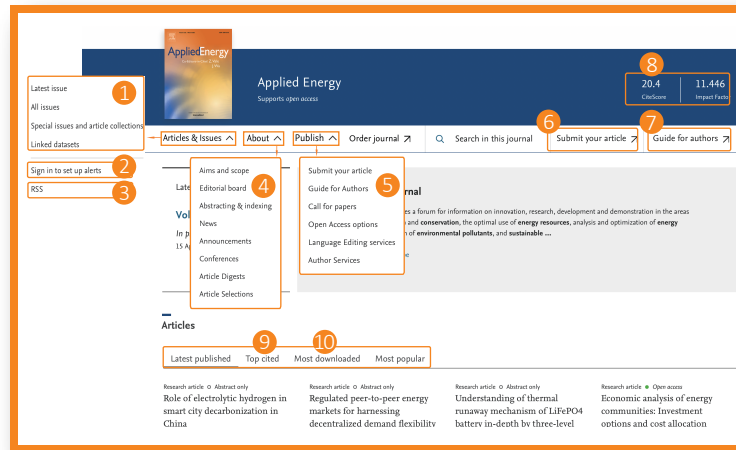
AppliedEnergy

Applied Energy
Supports open access

8
20.4
CiteScore
11.446
Impact Factor

Latest issue
All issues
Special issues and article collections
Linked datasets
1

Sign in to set up alerts
2
RSS
3

Articles & Issues
About
Publish
Order journal
Search in this journal
6
Submit your article
7
Guide for authors

Aims and scope
Editorial board
4
Abstracting & indexing
News
Announcements
Conferences
Article Digests
Article Selections

Submit your article
Guide for Authors
5
Call for papers
Open Access options
Language Editing services
Author Services

Late
Vol
In p
15 A

rnal
es a forum for information on innovation, research, development and demonstration in the areas and conservation, the optimal use of energy resources, analysis and optimization of energy n of environmental pollutants, and sustainable ...

Articles

Latest published
9
Top cited
10
Most downloaded
Most popular

Research article • Abstract only
Role of electrolytic hydrogen in smart city decarbonization in China

Research article • Abstract only
Regulated peer-to-peer energy markets for harnessing decentralized demand flexibility

Research article • Abstract only
Understanding of thermal runaway mechanism of LiFePO4 battery in-depth by three-level

Research article • Open access
Economic analysis of energy communities: Investment options and cost allocation